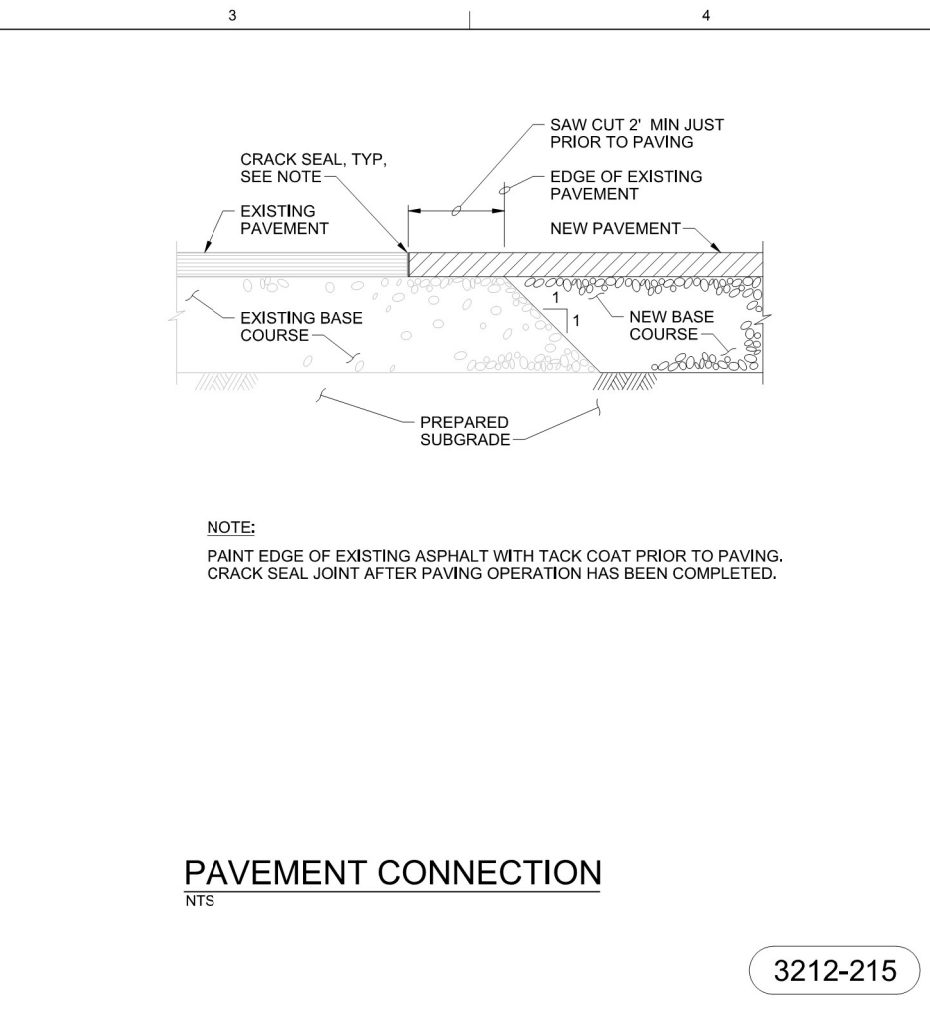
3

4

SAW CUT 2' MIN JUST PRIOR TO PAVING

CRACK SEAL, TYP, SEE NOTE

EDGE OF EXISTING PAVEMENT

EXISTING PAVEMENT

NEW PAVEMENT

1

1

EXISTING BASE COURSE

NEW BASE COURSE

PREPARED SUBGRADE

NOTE:

PAINT EDGE OF EXISTING ASPHALT WITH TACK COAT PRIOR TO PAVING. CRACK SEAL JOINT AFTER PAVING OPERATION HAS BEEN COMPLETED.

PAVEMENT CONNECTION
NTS

3212-215